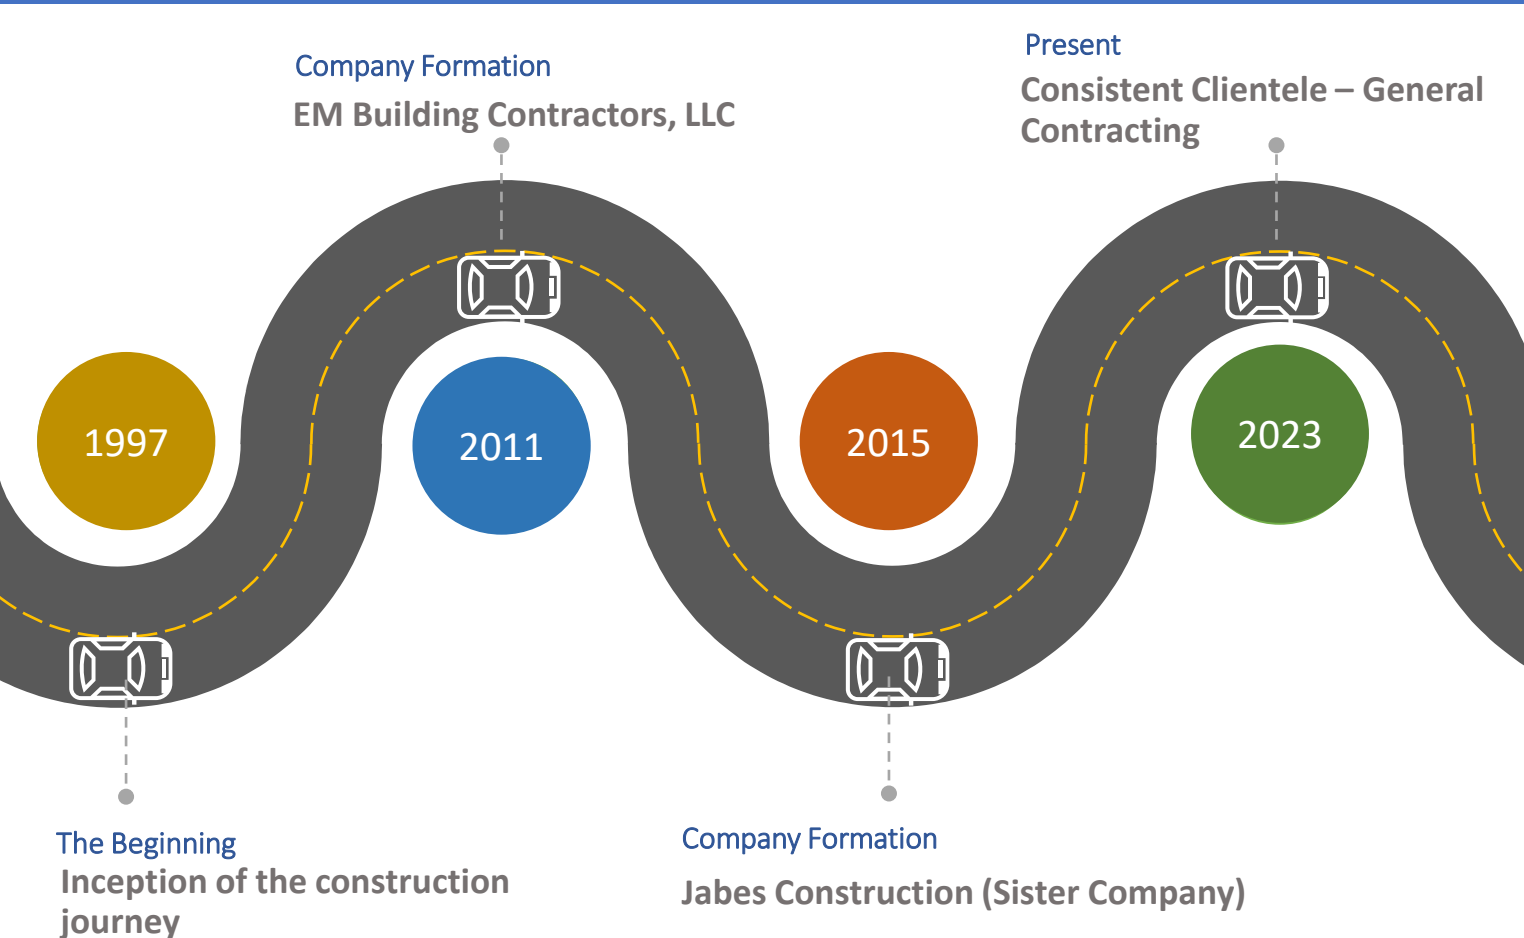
Company Formation
EM Building Contractors, LLC

Present
Consistent Clientele – General Contracting

1997

2011

2015

2023

The Beginning
Inception of the construction journey

Company Formation
Jabes Construction (Sister Company)